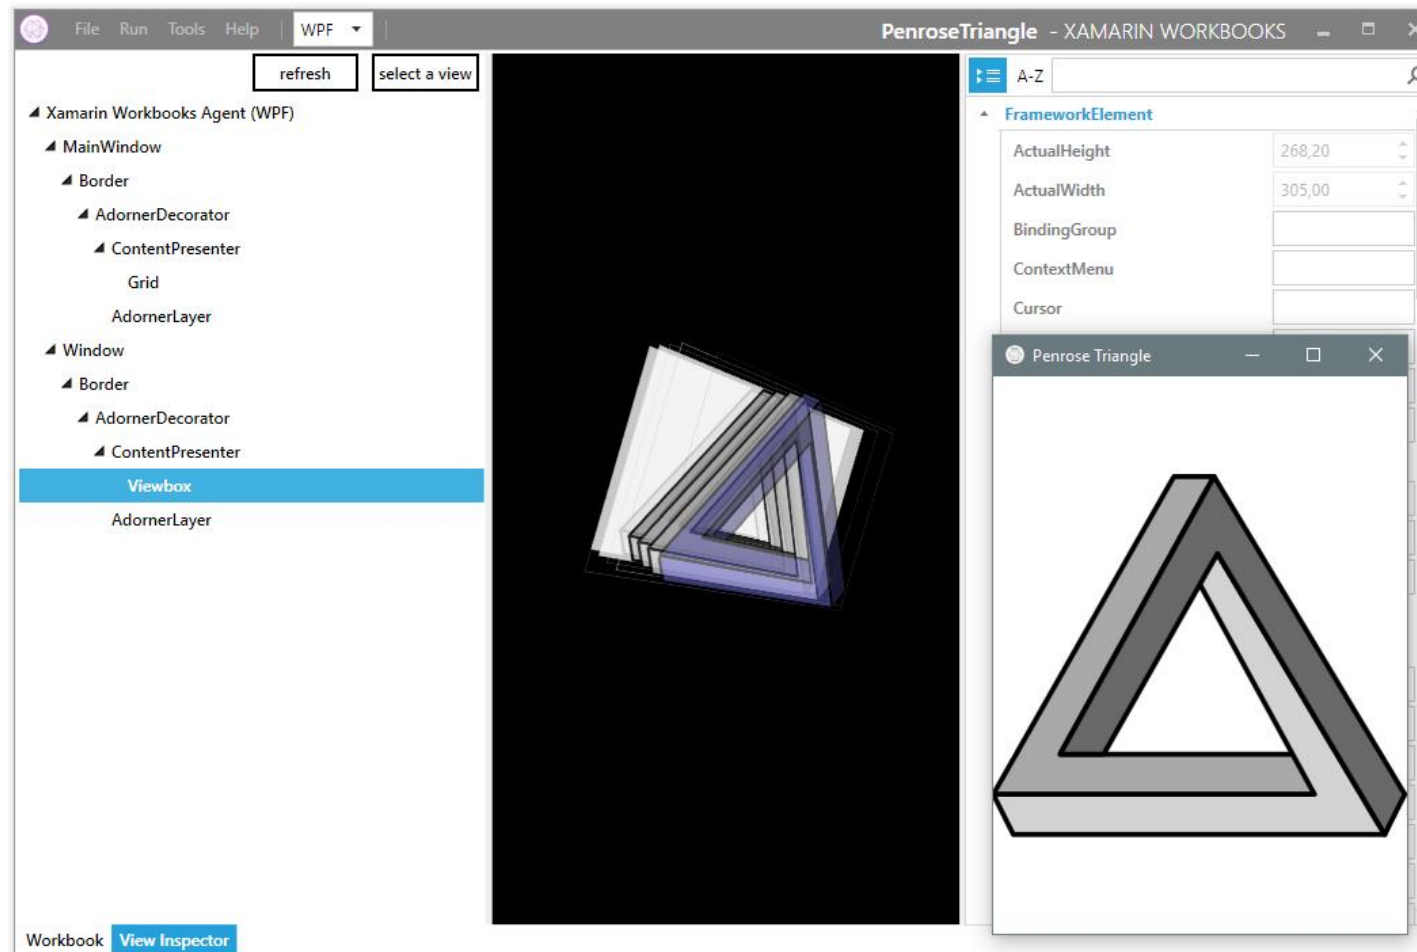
File Run Tools Help WPF

PenroseTriangle - XAMARIN WORKBOOKS

refresh select a view

Xamarin Workbooks Agent (WPF)
MainWindow
Border
AdornerDecorator
ContentPresenter
Grid
AdornerLayer
Window
Border
AdornerDecorator
ContentPresenter
Viewbox
AdornerLayer

A-Z

FrameworkElement

| | |
|---|---|
| ActualHeight | 268,20 |
| ActualWidth | 305,00 |
| BindingGroup | |
| ContextMenu | |
| Cursor | |

Penrose Triangle

Workbook View Inspector